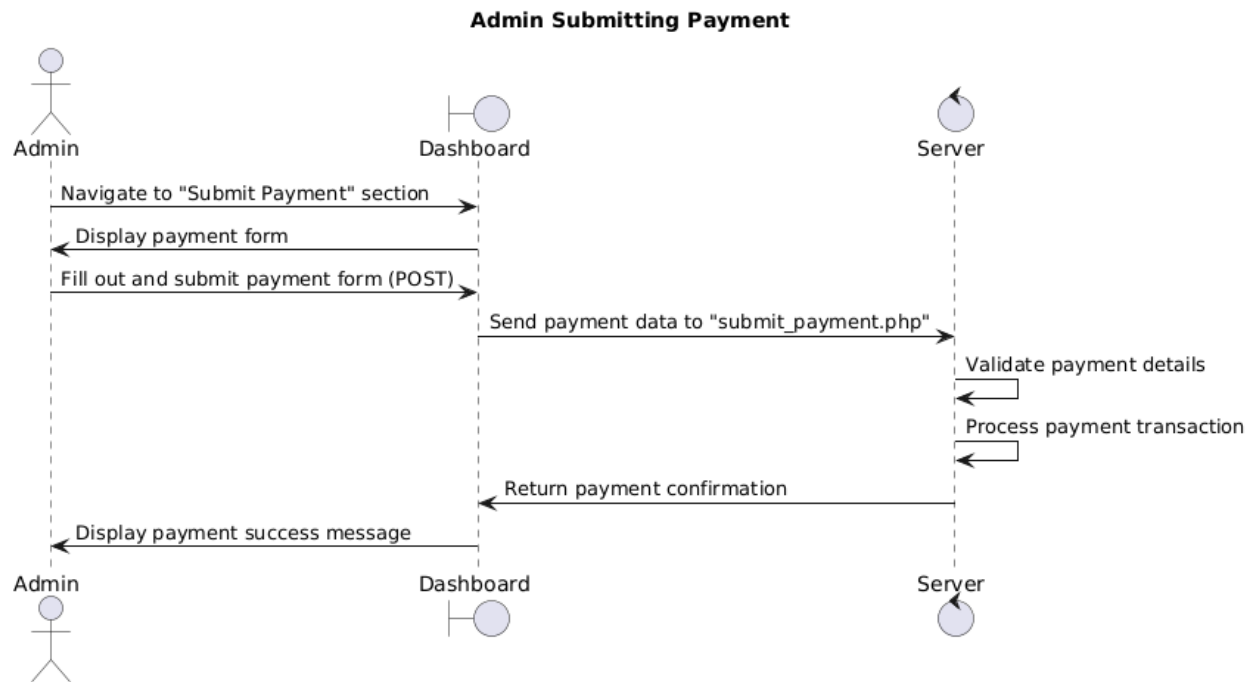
Admin Submitting Payment

Admin
Dashboard
Server

Navigate to "Submit Payment" section
Display payment form
Fill out and submit payment form (POST)
Send payment data to "submit_payment.php"
Validate payment details
Process payment transaction
Return payment confirmation
Display payment success message

Admin
Dashboard
Server